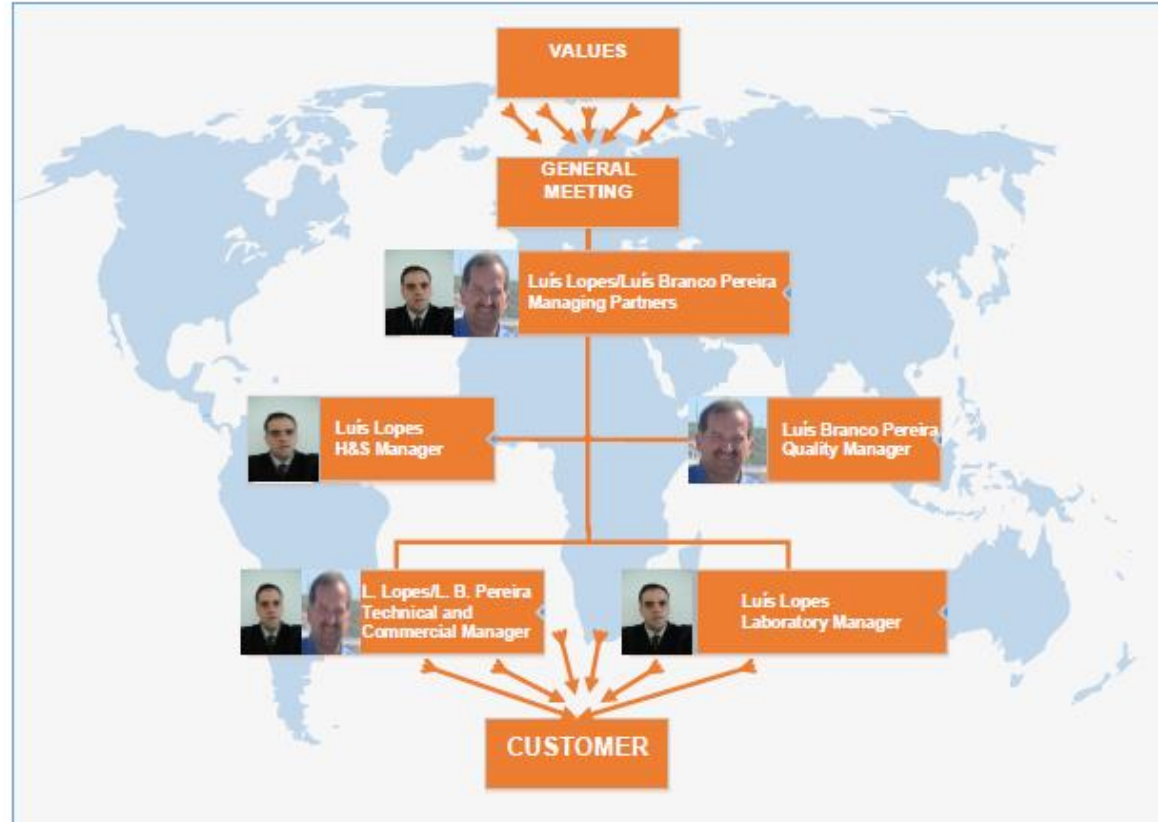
VALUES

GENERAL MEETING

Luís Lopes/Luís Branco Pereira
Managing Partners

Luís Lopes
H&S Manager

Luís Branco Pereira
Quality Manager

L. Lopes/L. B. Pereira
Technical and Commercial Manager

Luís Lopes
Laboratory Manager

CUSTOMER